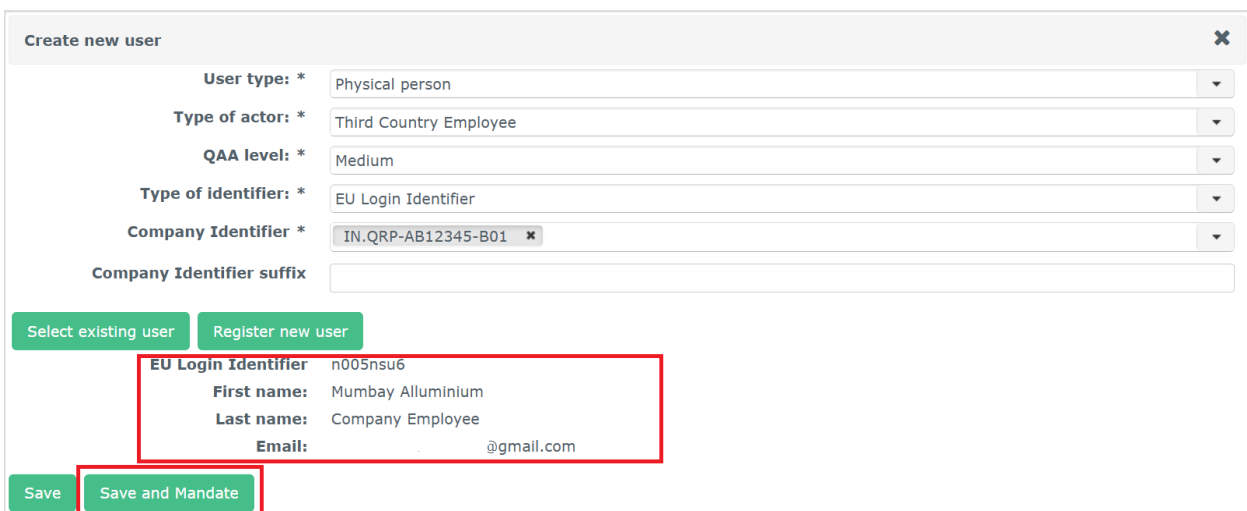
Create new user

User type: * Physical person

Type of actor: * Third Country Employee

QAA level: * Medium

Type of identifier: * EU Login Identifier

Company Identifier * IN.QRP-AB12345-B01

Company Identifier suffix

Select existing user Register new user

EU Login Identifier n005nsu6

First name: Mumbay Alluminium

Last name: Company Employee

Email: @gmail.com

Save Save and Mandate